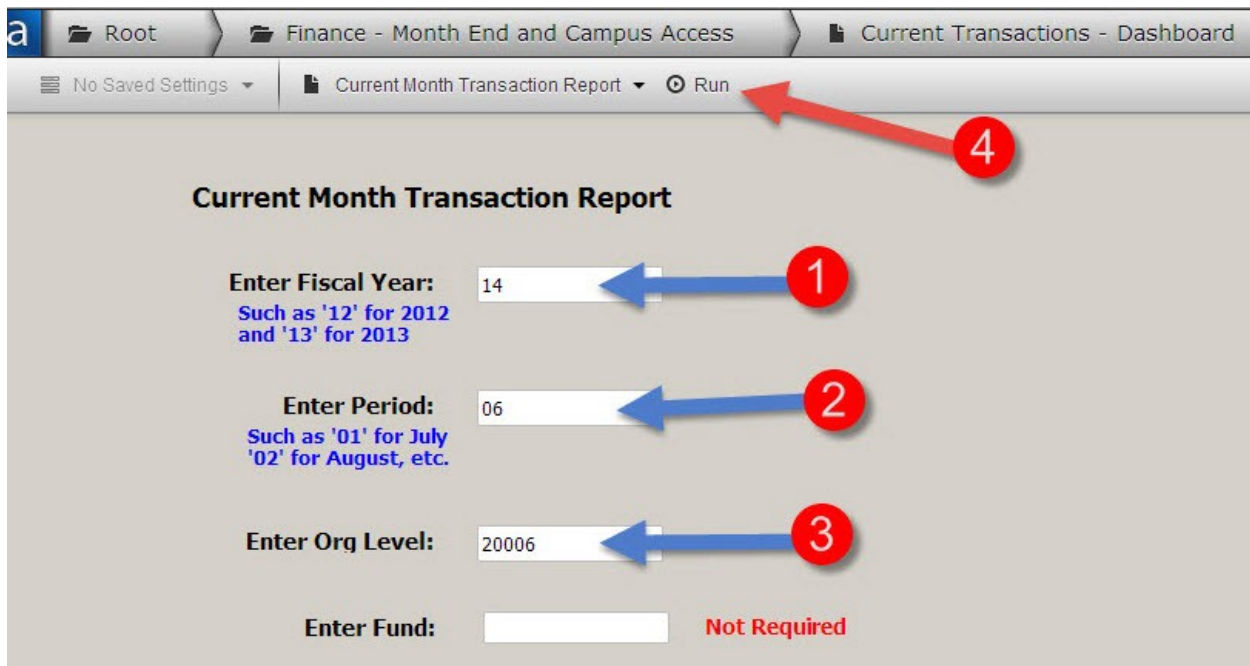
a Root Finance - Month End and Campus Access Current Transactions - Dashboard

No Saved Settings Current Month Transaction Report Run

4

Current Month Transaction Report

Enter Fiscal Year: 14
Such as '12' for 2012 and '13' for 2013

1

Enter Period: 06
Such as '01' for July '02' for August, etc.

2

Enter Org Level: 20006

3

Enter Fund: Not Required